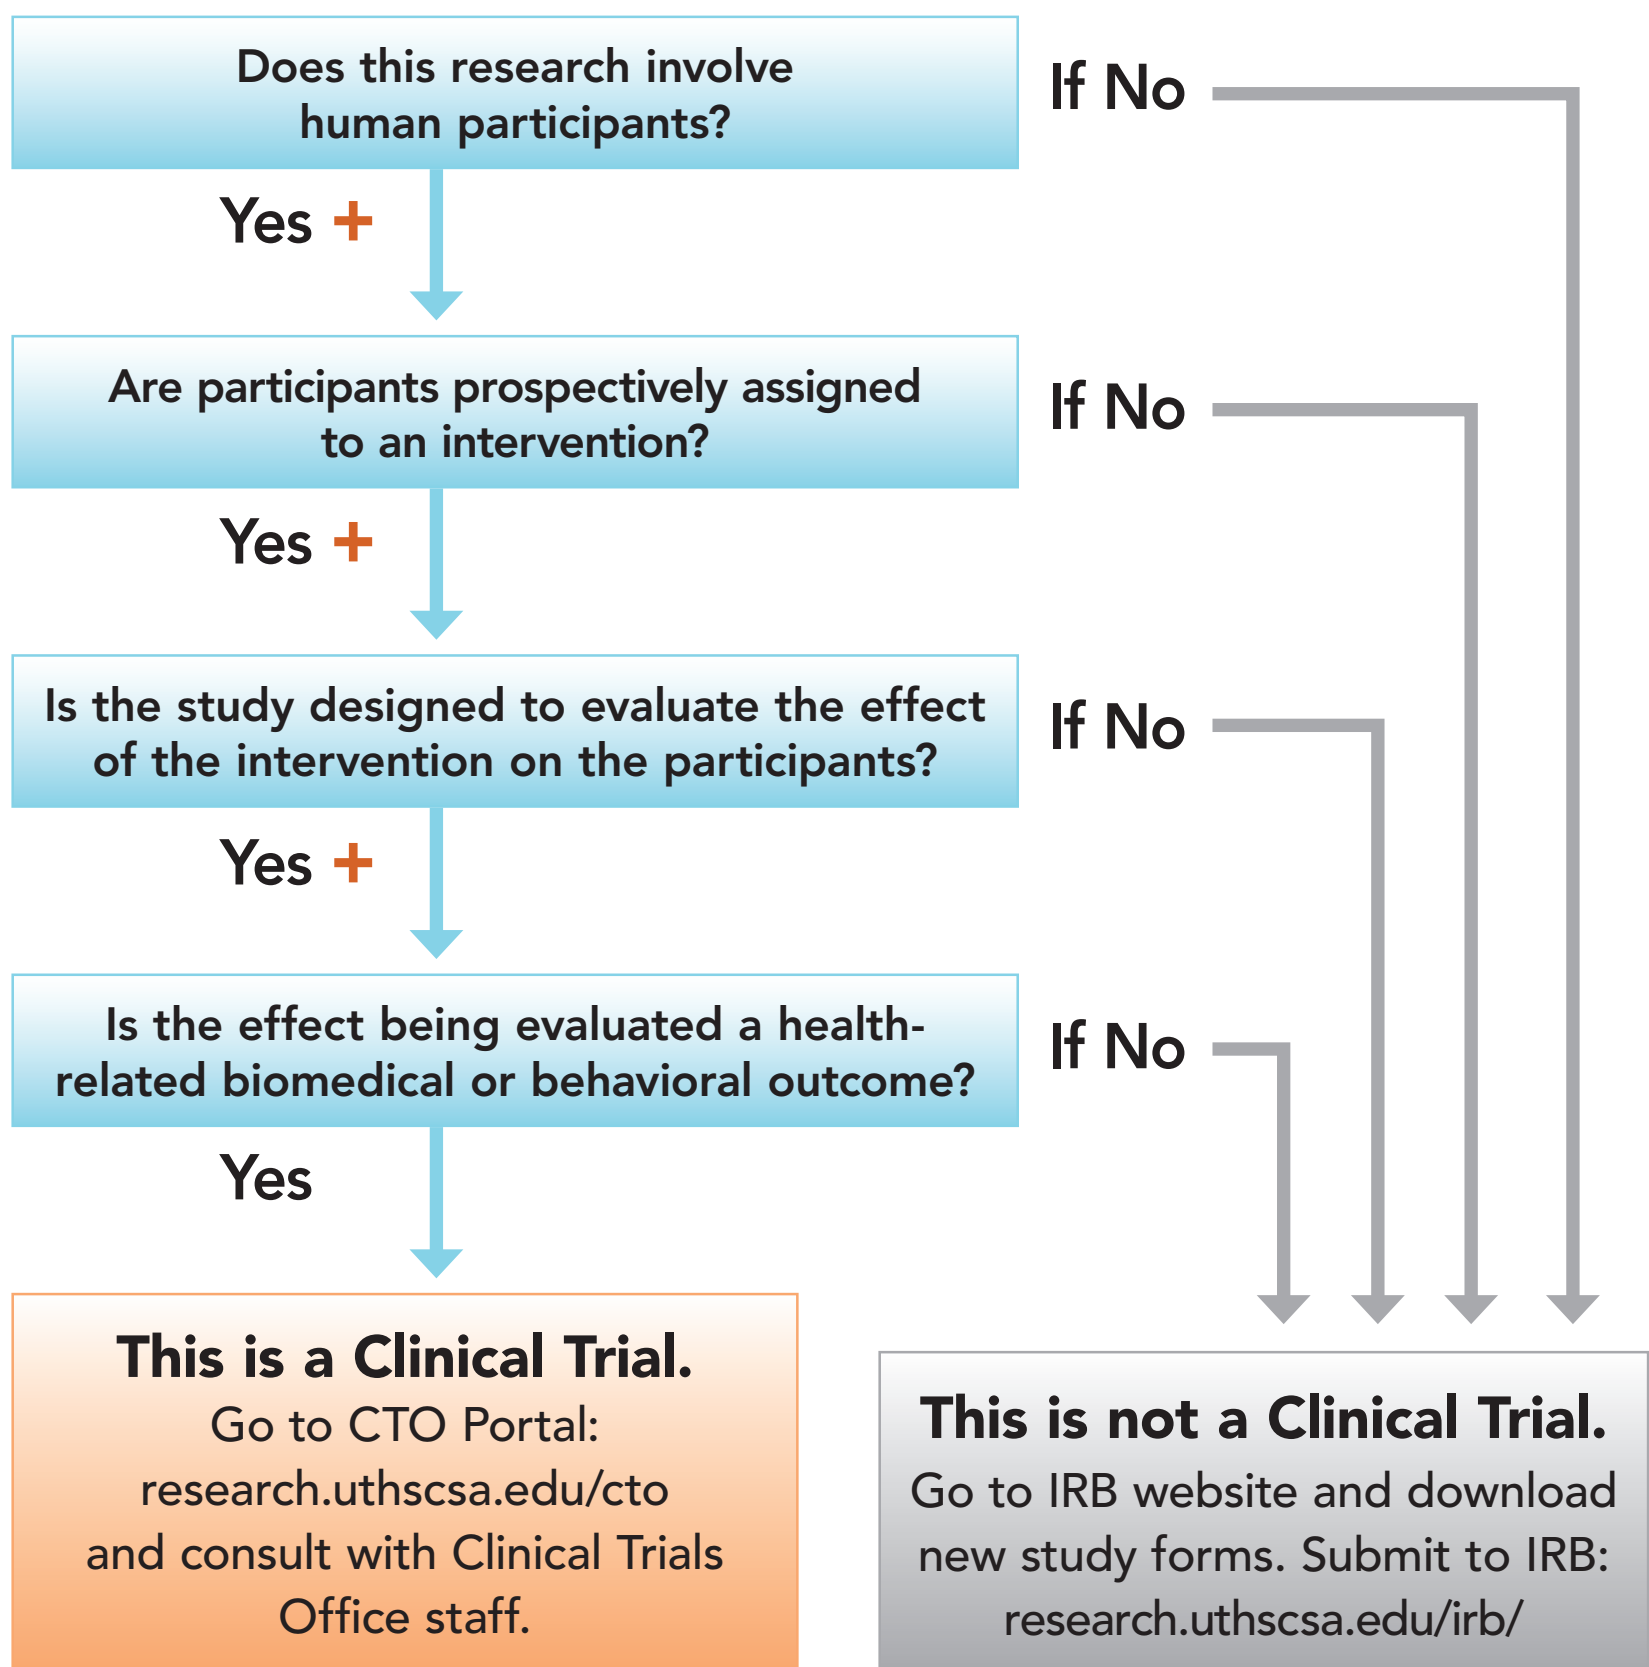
Does this research involve human participants?

If No

Yes +

Are participants prospectively assigned to an intervention?

If No

Yes +

Is the study designed to evaluate the effect of the intervention on the participants?

If No

Yes +

Is the effect being evaluated a health-related biomedical or behavioral outcome?

If No

Yes

This is a Clinical Trial.
Go to CTO Portal: research.uthscsa.edu/cto and consult with Clinical Trials Office staff.

This is not a Clinical Trial.
Go to IRB website and download new study forms. Submit to IRB: research.uthscsa.edu/irb/